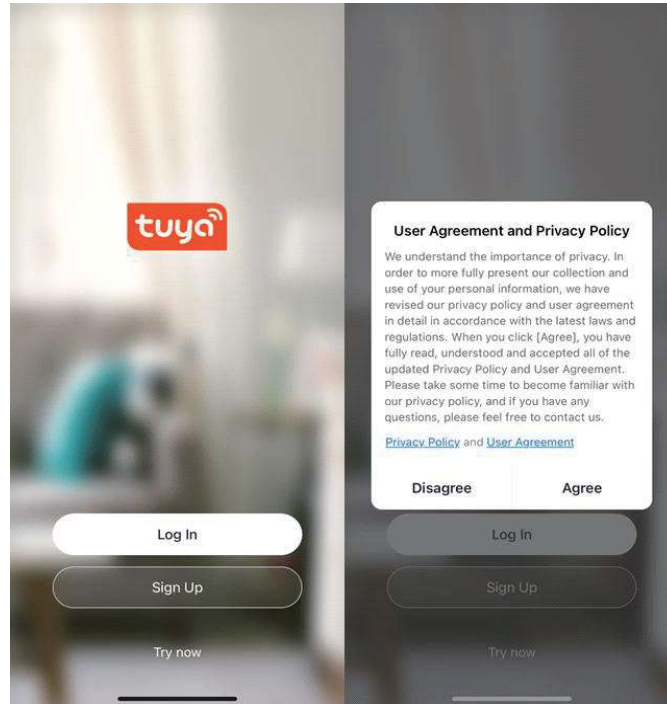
tuya

Log In

Sign Up

Try now

User Agreement and Privacy Policy

We understand the importance of privacy. In order to more fully present our collection and use of your personal information, we have revised our privacy policy and user agreement in detail in accordance with the latest laws and regulations. When you click [Agree], you have fully read, understood and accepted all of the updated Privacy Policy and User Agreement. Please take some time to become familiar with our privacy policy, and if you have any questions, please feel free to contact us.

Privacy Policy and User Agreement

Disagree

Agree

Log In

Sign Up

Try now